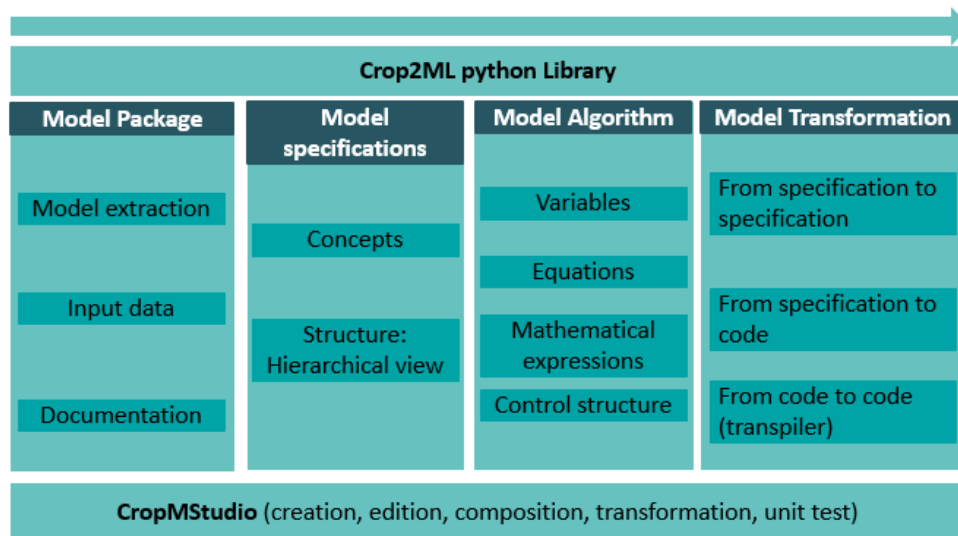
Crop2ML python Library

Model Package

Model extraction

Input data

Documentation

Model specifications

Concepts

Structure: Hierarchical view

Model Algorithm

Variables

Equations

Mathematical expressions

Control structure

Model Transformation

From specification to specification

From specification to code

From code to code (transpiler)

CropMStudio (creation, edition, composition, transformation, unit test)